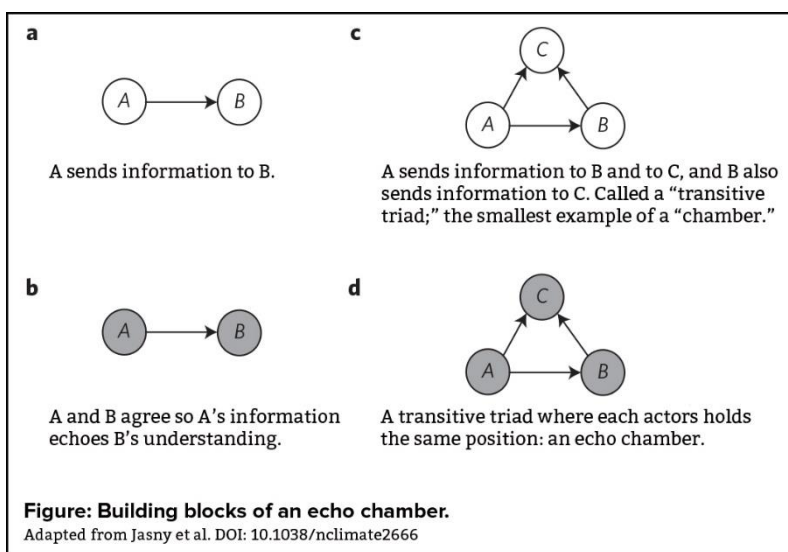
a

A

B

A sends information to B.

c

C

A

B

A sends information to B and to C, and B also sends information to C. Called a "transitive triad;" the smallest example of a "chamber."

b

A

B

A and B agree so A's information echoes B's understanding.

d

C

A

B

A transitive triad where each actors holds the same position: an echo chamber.

Figure: Building blocks of an echo chamber.
Adapted from Jasny et al. DOI: 10.1038/nclimate2666